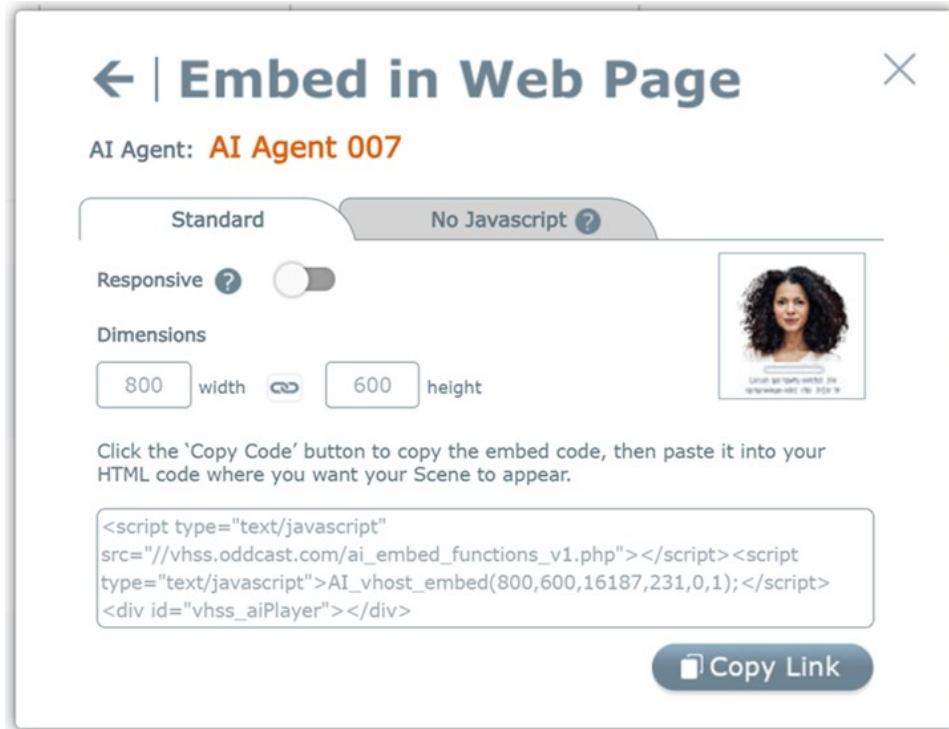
← | Embed in Web Page

AI Agent: AI Agent 007

Standard

No Javascript ?

Responsive ?

Dimensions

800 width 600 height

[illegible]

Click the 'Copy Code' button to copy the embed code, then paste it into your HTML code where you want your Scene to appear.

<script type="text/javascript" src="//vhss.oddcast.com/ai_embed_functions_v1.php"></script><script type="text/javascript">AI_vhost_embed(800,600,16187,231,0,1);</script><div id="vhss_aiPlayer"></div>

Copy Link